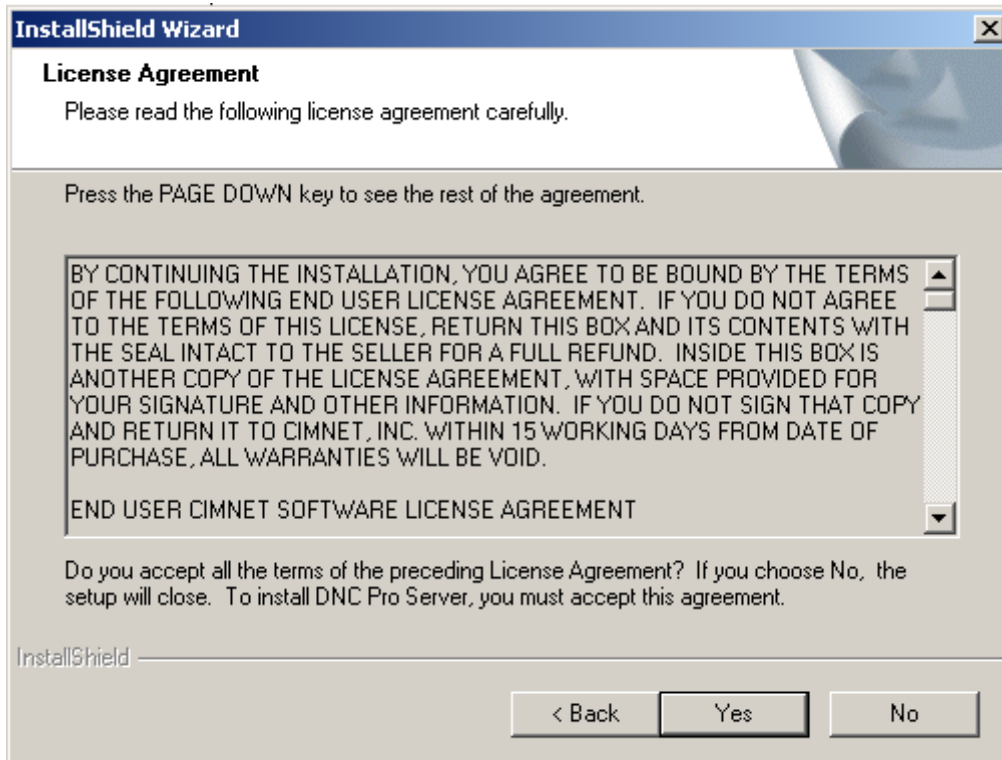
InstallShield Wizard

License Agreement

Please read the following license agreement carefully.

Press the PAGE DOWN key to see the rest of the agreement.

BY CONTINUING THE INSTALLATION, YOU AGREE TO BE BOUND BY THE TERMS OF THE FOLLOWING END USER LICENSE AGREEMENT. IF YOU DO NOT AGREE TO THE TERMS OF THIS LICENSE, RETURN THIS BOX AND ITS CONTENTS WITH THE SEAL INTACT TO THE SELLER FOR A FULL REFUND. INSIDE THIS BOX IS ANOTHER COPY OF THE LICENSE AGREEMENT, WITH SPACE PROVIDED FOR YOUR SIGNATURE AND OTHER INFORMATION. IF YOU DO NOT SIGN THAT COPY AND RETURN IT TO CIMNET, INC. WITHIN 15 WORKING DAYS FROM DATE OF PURCHASE, ALL WARRANTIES WILL BE VOID.

END USER CIMNET SOFTWARE LICENSE AGREEMENT

Do you accept all the terms of the preceding License Agreement? If you choose No, the setup will close. To install DNC Pro Server, you must accept this agreement.

InstallShield

< Back

Yes

No